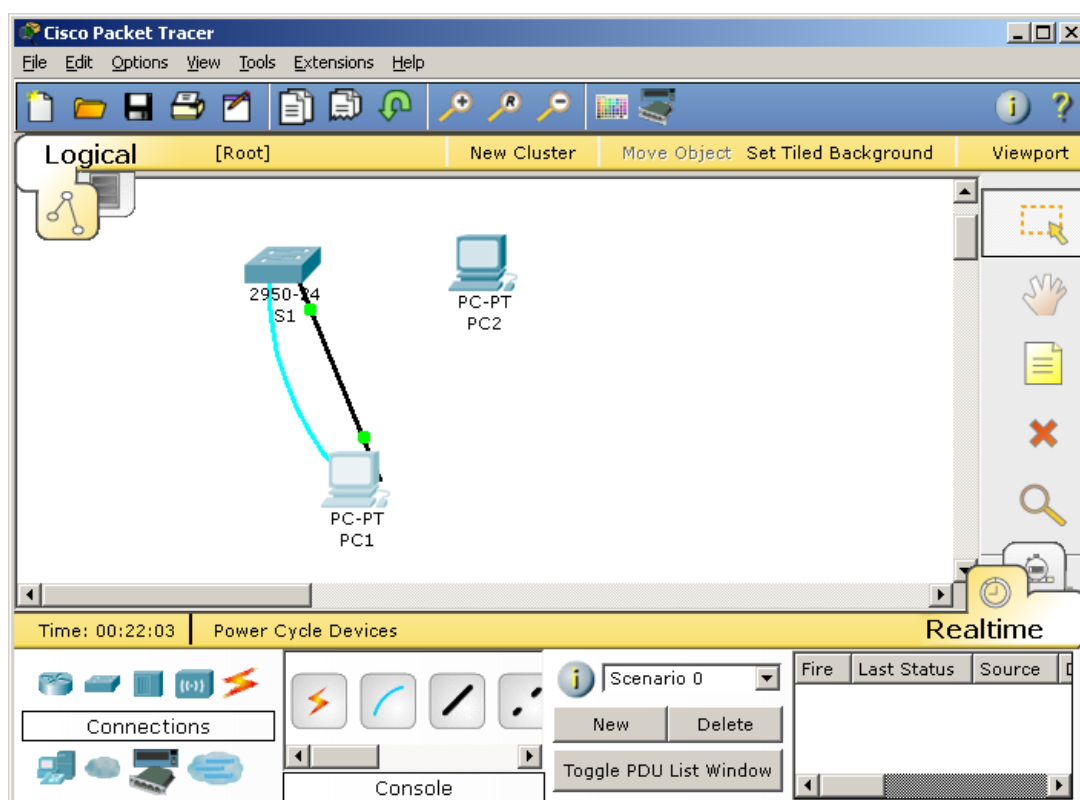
Cisco Packet Tracer

File Edit Options View Tools Extensions Help

Logical [Root] New Cluster Move Object Set Tiled Background Viewport

2950-24
S1

PC-PT
PC2

PC-PT
PC1

Time: 00:22:03 Power Cycle Devices Realtime

Connections

Console

Scenario 0

New Delete

Toggle PDU List Window

| Fire | Last Status | Source | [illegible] |
|---|---|---|---|